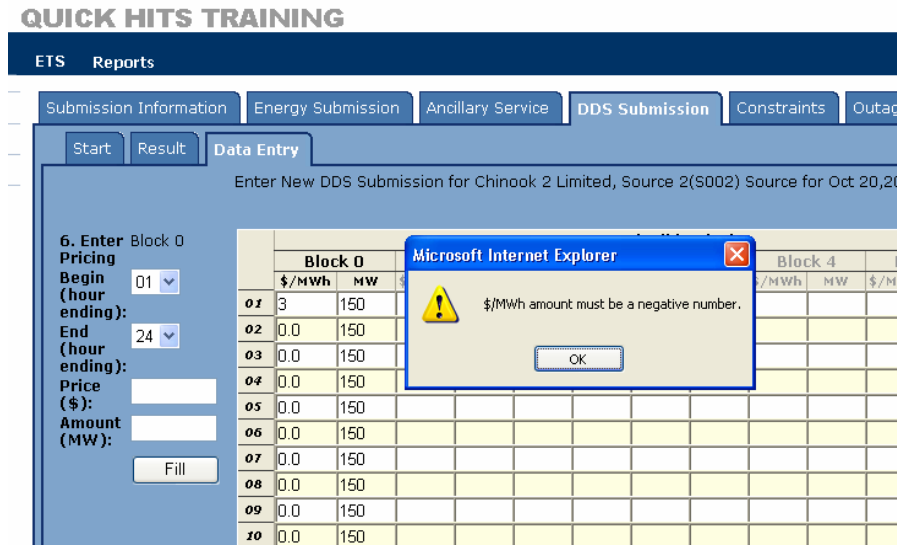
QUICK HITS TRAINING

ETS Reports

Submission Information | Energy Submission | Ancillary Service | DDS Submission | Constraints | Outag

Start | Result | Data Entry

Enter New DDS Submission for Chinook 2 Limited, Source 2(S002) Source for Oct 20,20

6. Enter Pricing Block 0
Begin (hour ending): 01
End (hour ending): 24
Price ($):
Amount (MW):
Fill

| | Block 0 | | | Block 4 | | |
|---|---|---|---|---|---|---|
| | $/MWh | MW | $/MWh | MW | $/M |
| 01 | 3 | 150 | | | |
| 02 | 0.0 | 150 | | | |
| 03 | 0.0 | 150 | | | |
| 04 | 0.0 | 150 | | | |
| 05 | 0.0 | 150 | | | |
| 06 | 0.0 | 150 | | | |
| 07 | 0.0 | 150 | | | |
| 08 | 0.0 | 150 | | | |
| 09 | 0.0 | 150 | | | |
| 10 | 0.0 | 150 | | | |

Microsoft Internet Explorer
$/MWh amount must be a negative number.
OK